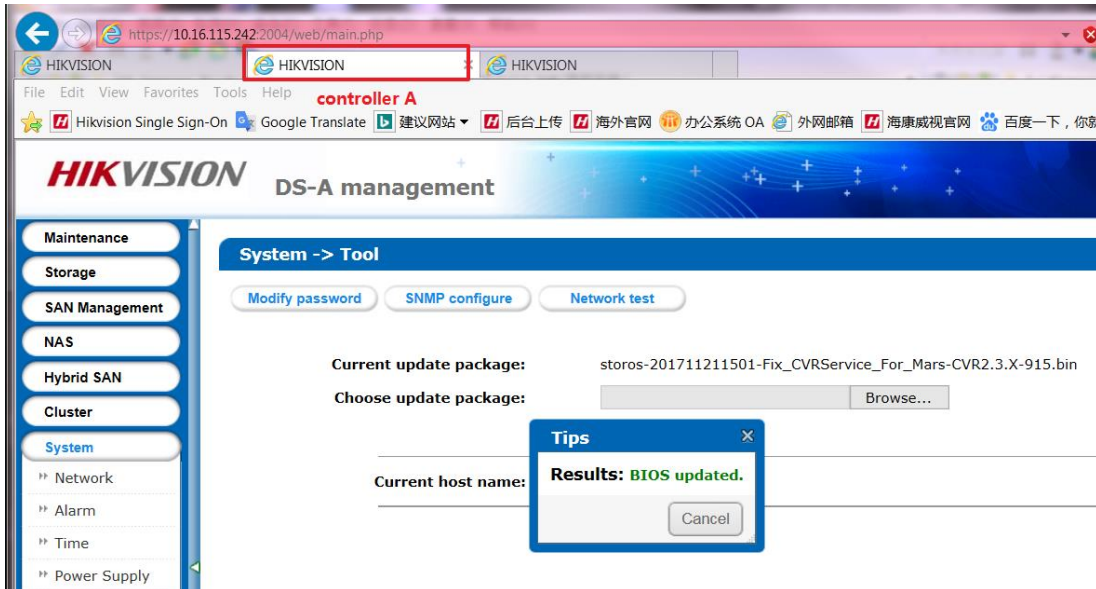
https://10.16.115.242:2004/web/main.php

HIKVISION
HIKVISION
HIKVISION

File Edit View Favorites Tools Help
controller A

Hikvision Single Sign-On Google Translate 建议网站 后台上传 海外官网 办公系统 OA 外网邮箱 海康威视官网 百度一下，你就

HIKVISION DS-A management

Maintenance
Storage
SAN Management
NAS
Hybrid SAN
Cluster
System
Network
Alarm
Time
Power Supply

System -> Tool

Modify password
SNMP configure
Network test

Current update package: storos-201711211501-Fix_CVRService_For_Mars-CVR2.3.X-915.bin
Choose update package: Browse...

Current host name:

Tips
Results: BIOS updated.
Cancel